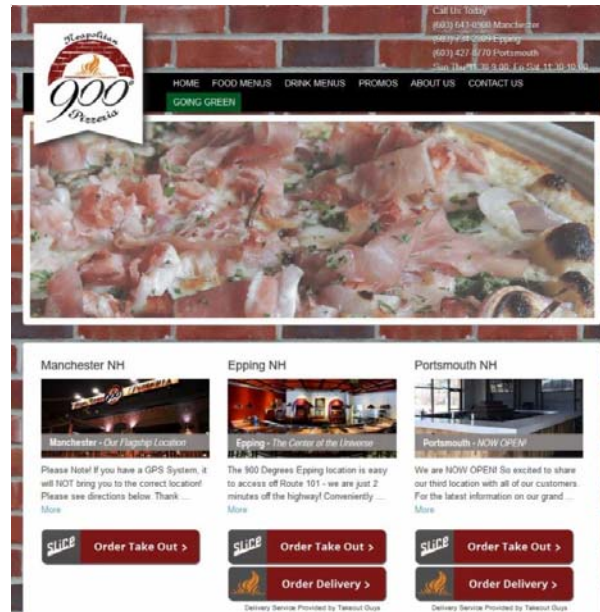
Neapolitan
900°
Pizzeria

Call Us Today
(603) 641-0900 Manchester
(603) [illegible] Epping
(603) 427-0770 Portsmouth
Sun-Thu 11:30-9:00, Fri-Sat 11:30-10:00

HOME FOOD MENUS DRINK MENUS PROMOS ABOUT US CONTACT US
GOING GREEN

Manchester NH

Manchester - Our Flagship Location

Please Note! If you have a GPS System, it will NOT bring you to the correct location! Please see directions below. Thank ...
More

SLICE Order Take Out >

Epping NH

Epping - The Center of the Universe

The 900 Degrees Epping location is easy to access off Route 101 - we are just 2 minutes off the highway! Conveniently ...
More

SLICE Order Take Out >

Order Delivery >

Delivery Service Provided by Takeout Guys

Portsmouth NH

Portsmouth - NOW OPEN!

We are NOW OPEN! So excited to share our third location with all of our customers. For the latest information on our grand ...
More

SLICE Order Take Out >

Order Delivery >

Delivery Service Provided by Takeout Guys